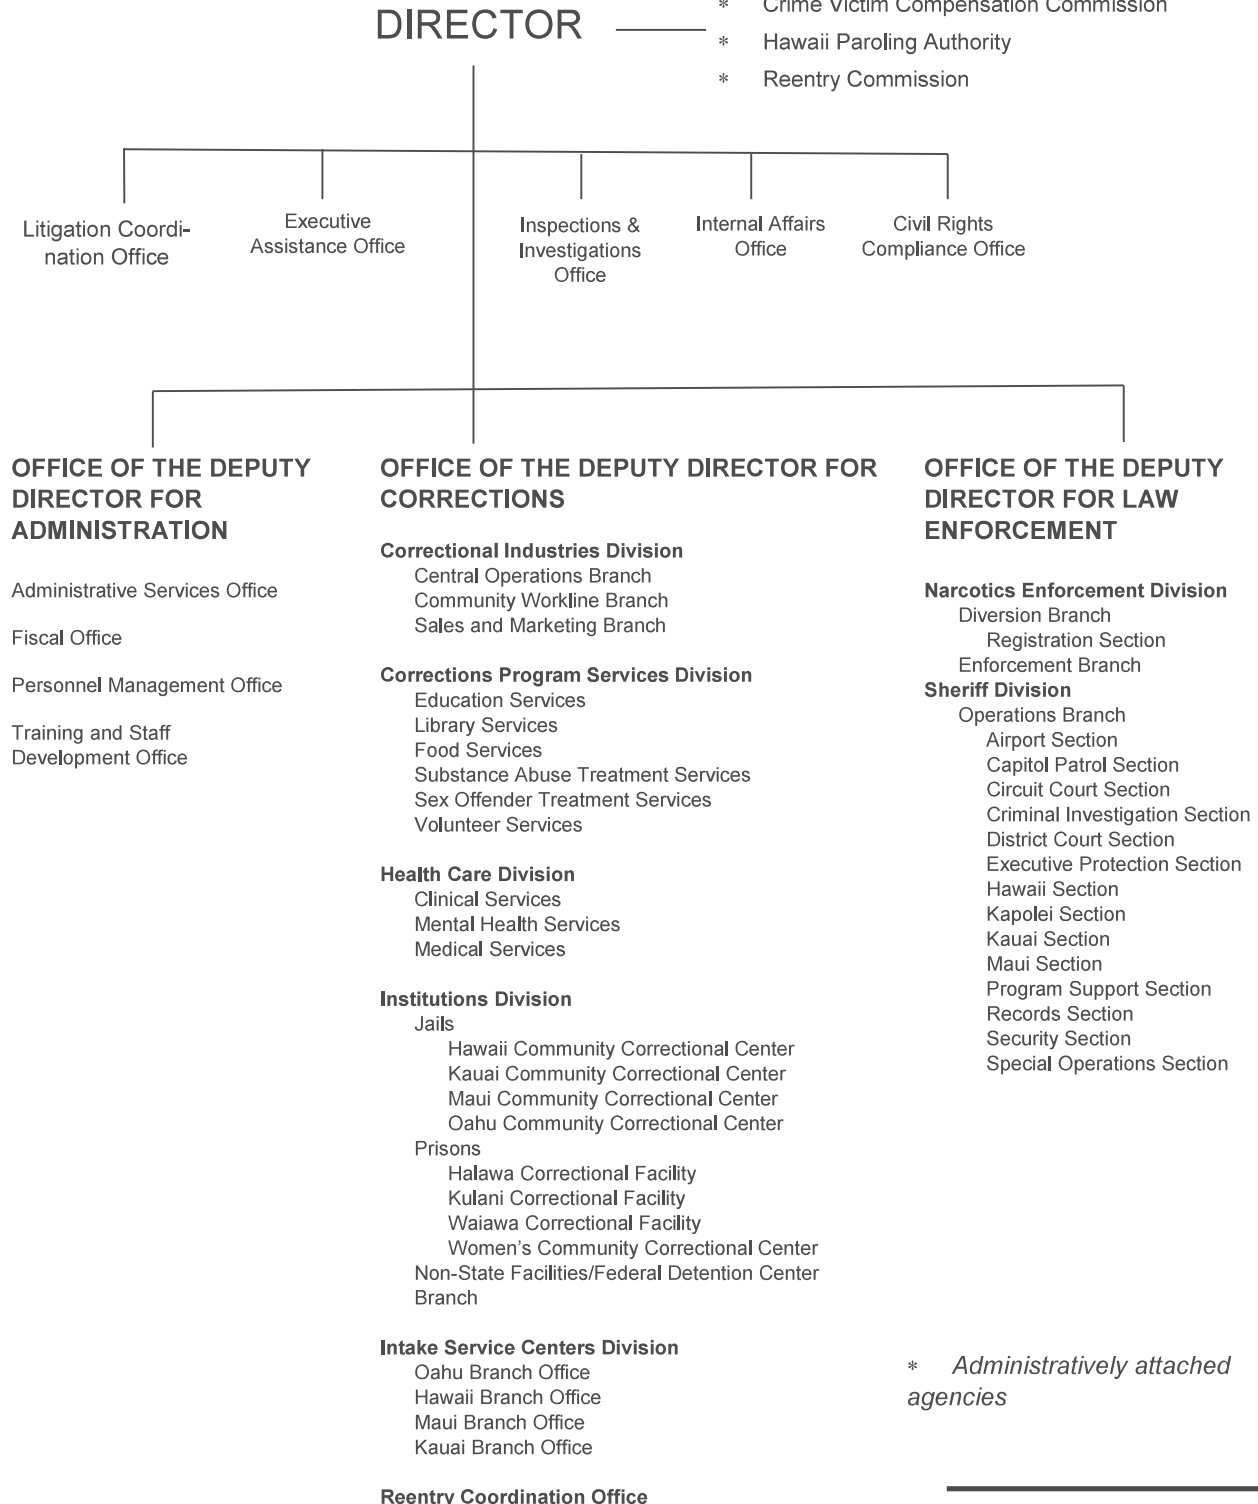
DIRECTOR

* Crime Victim Compensation Commission
* Hawaii Paroling Authority
* Reentry Commission

Litigation Coordination Office

Executive Assistance Office

Inspections & Investigations Office

Internal Affairs Office

Civil Rights Compliance Office

OFFICE OF THE DEPUTY DIRECTOR FOR ADMINISTRATION

Administrative Services Office

Fiscal Office

Personnel Management Office

Training and Staff Development Office

OFFICE OF THE DEPUTY DIRECTOR FOR CORRECTIONS

Correctional Industries Division
Central Operations Branch
Community Workline Branch
Sales and Marketing Branch

Corrections Program Services Division
Education Services
Library Services
Food Services
Substance Abuse Treatment Services
Sex Offender Treatment Services
Volunteer Services

Health Care Division
Clinical Services
Mental Health Services
Medical Services

Institutions Division
Jails
Hawaii Community Correctional Center
Kauai Community Correctional Center
Maui Community Correctional Center
Oahu Community Correctional Center
Prisons
Halawa Correctional Facility
Kulani Correctional Facility
Waiawa Correctional Facility
Women's Community Correctional Center
Non-State Facilities/Federal Detention Center Branch

Intake Service Centers Division
Oahu Branch Office
Hawaii Branch Office
Maui Branch Office
Kauai Branch Office

Reentry Coordination Office

OFFICE OF THE DEPUTY DIRECTOR FOR LAW ENFORCEMENT

Narcotics Enforcement Division
Diversion Branch
Registration Section
Enforcement Branch
Sheriff Division
Operations Branch
Airport Section
Capitol Patrol Section
Circuit Court Section
Criminal Investigation Section
District Court Section
Executive Protection Section
Hawaii Section
Kapolei Section
Kauai Section
Maui Section
Program Support Section
Records Section
Security Section
Special Operations Section

* Administratively attached agencies